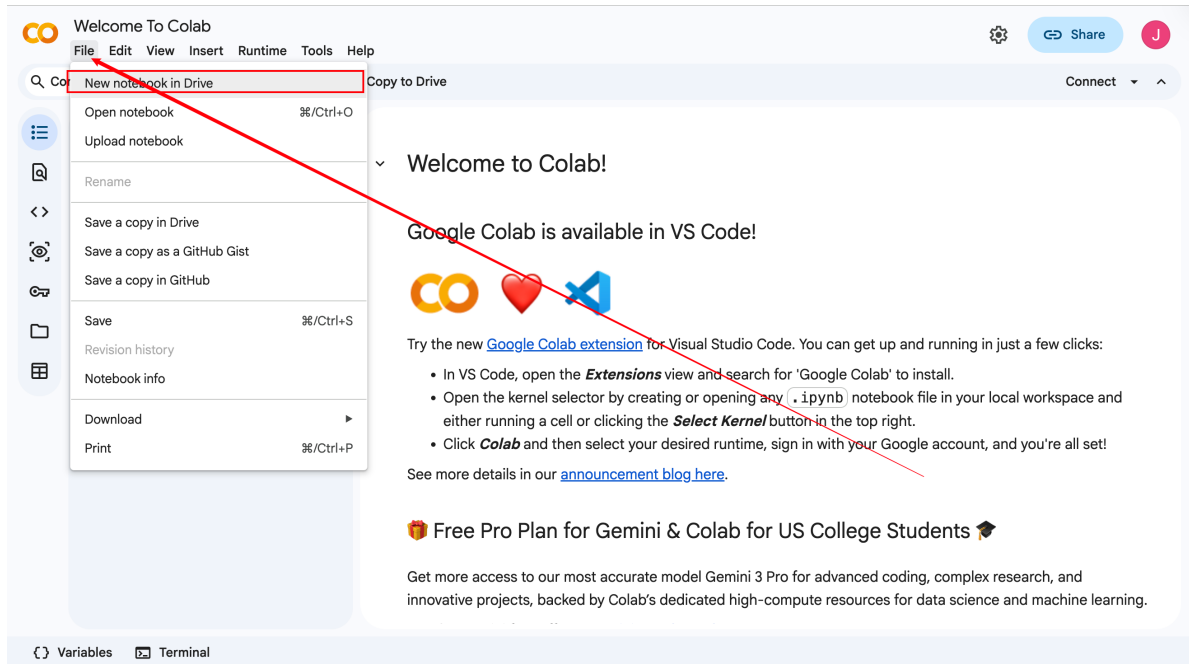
CO Welcome To Colab
File Edit View Insert Runtime Tools Help
Share J
Co
Copy to Drive
Connect

New notebook in Drive
Open notebook ⌘/Ctrl+O
Upload notebook
Rename
Save a copy in Drive
Save a copy as a GitHub Gist
Save a copy in GitHub
Save ⌘/Ctrl+S
Revision history
Notebook info
Download
Print ⌘/Ctrl+P

Welcome to Colab!

Google Colab is available in VS Code!

Try the new Google Colab extension for Visual Studio Code. You can get up and running in just a few clicks:

- In VS Code, open the ***Extensions*** view and search for 'Google Colab' to install.
- Open the kernel selector by creating or opening any `.ipynb` notebook file in your local workspace and either running a cell or clicking the ***Select Kernel*** button in the top right.
- Click ***Colab*** and then select your desired runtime, sign in with your Google account, and you're all set!

See more details in our announcement blog here.

🎁 Free Pro Plan for Gemini & Colab for US College Students 🎓

Get more access to our most accurate model Gemini 3 Pro for advanced coding, complex research, and innovative projects, backed by Colab's dedicated high-compute resources for data science and machine learning.

{} Variables Terminal